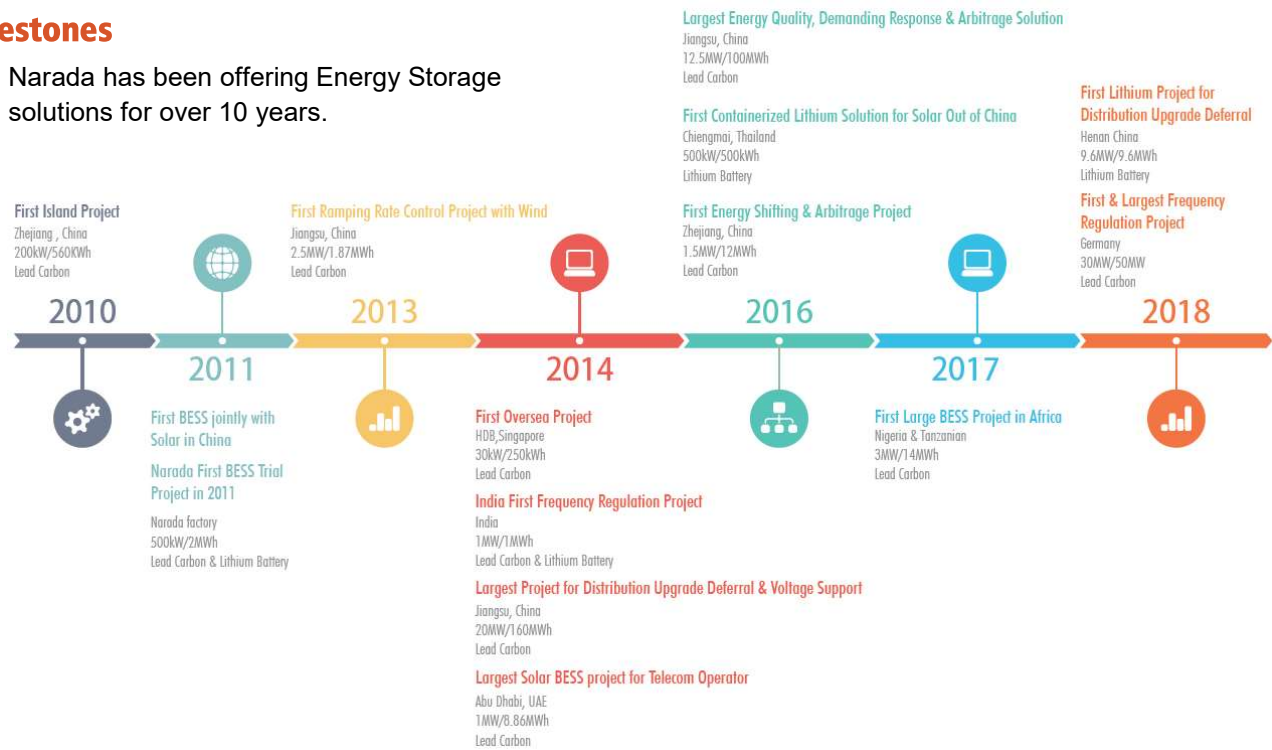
estones

Narada has been offering Energy Storage solutions for over 10 years.

First Island Project
Zhejiang , China
200kW/560KWh
Lead Carbon

2010

2011

First BESS jointly with Solar in China

Narada First BESS Trial Project in 2011

Narada factory
500kW/2MWh
Lead Carbon & Lithium Battery

First Ramping Rate Control Project with Wind
Jiangsu, China
2.5MW/1.87MWh
Lead Carbon

2013

2014

First Oversea Project
HDB,Singapore
30kW/250kWh
Lead Carbon

India First Frequency Regulation Project
India
1MW/1MWh
Lead Carbon & Lithium Battery

Largest Project for Distribution Upgrade Deferral & Voltage Support
Jiangsu, China
20MW/160MWh
Lead Carbon

Largest Solar BESS project for Telecom Operator
Abu Dhabi, UAE
1MW/8.86MWh
Lead Carbon

Largest Energy Quality, Demanding Response & Arbitrage Solution
Jiangsu, China
12.5MW/100MWh
Lead Carbon

First Containerized Lithium Solution for Solar Out of China
Chiengmai, Thailand
500kW/500kWh
Lithium Battery

First Energy Shifting & Arbitrage Project
Zhejiang, China
1.5MW/12MWh
Lead Carbon

2016

2017

First Large BESS Project in Africa
Nigeria & Tanzanian
3MW/14MWh
Lead Carbon

First Lithium Project for Distribution Upgrade Deferral
Henan China
9.6MW/9.6MWh
Lithium Battery

First & Largest Frequency Regulation Project
Germany
30MW/50MW
Lead Carbon

2018